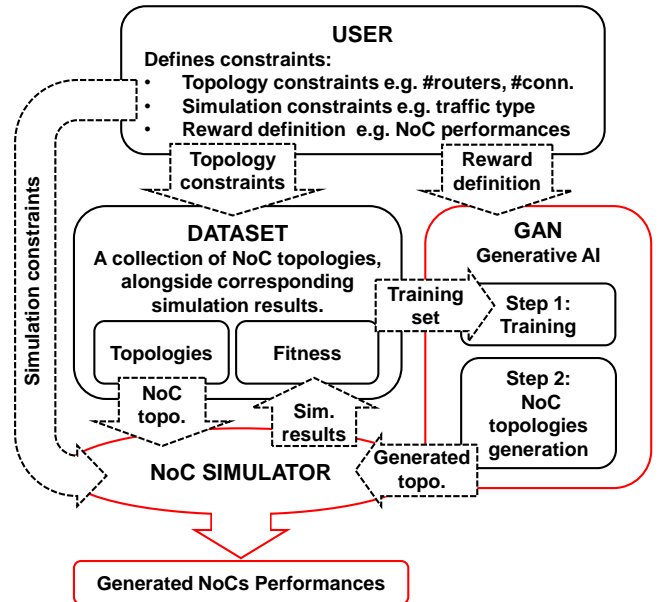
USER

Defines constraints:

- Topology constraints e.g. #routers, #conn.
- Simulation constraints e.g. traffic type
- Reward definition e.g. NoC performances

Topology constraints

Reward definition

Simulation constraints

DATASET

A collection of NoC topologies, alongside corresponding simulation results.

Topologies

Fitness

GAN

Generative AI

Training set

Step 1: Training

Step 2: NoC topologies generation

NoC topo.

Sim. results

NoC SIMULATOR

Generated topo.

Generated NoCs Performances